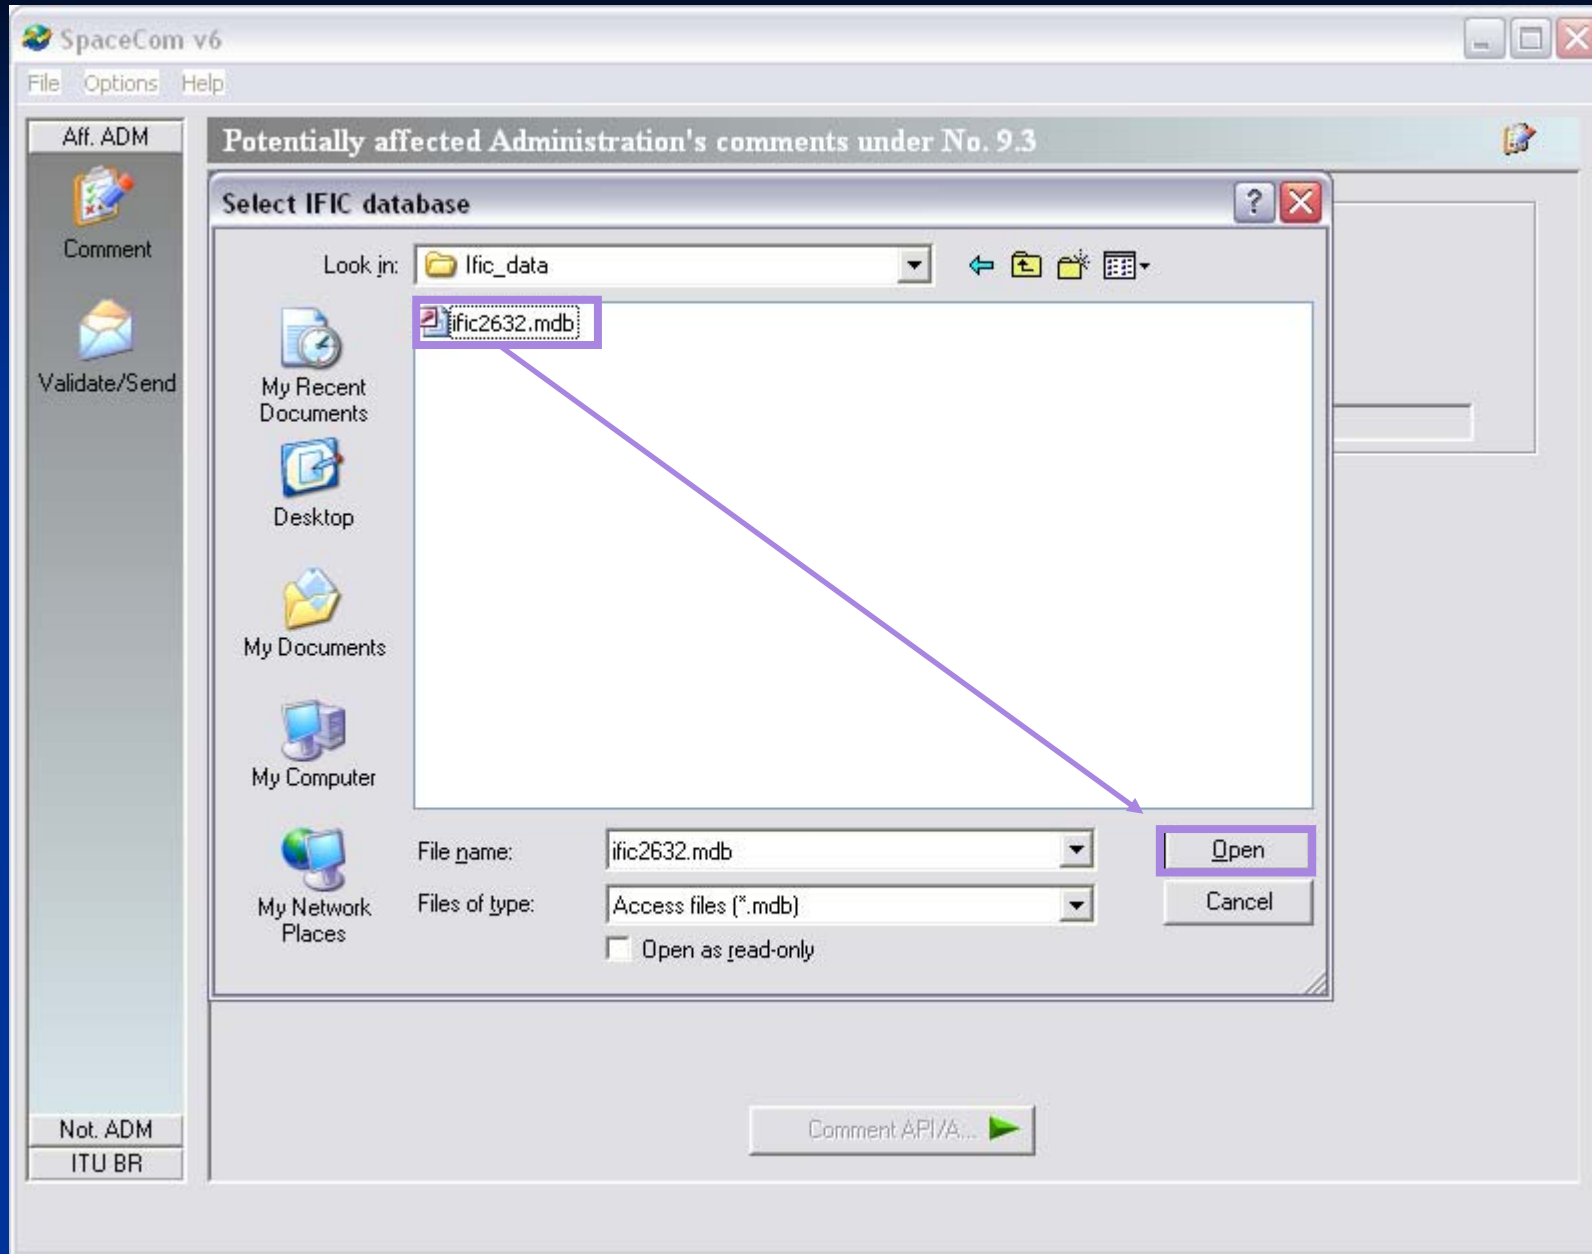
SpaceCom v6

File Options Help

Aff. ADM

Comment

Validate/Send

Not. ADM

ITU BR

Potentially affected Administration's comments under No. 9.3

Select IFIC database

Look in: Ific_data

ific2632.mdb

My Recent Documents

Desktop

My Documents

My Computer

My Network Places

File name: ific2632.mdb

Files of type: Access files (*.mdb)

Open as read-only

Open

Cancel

Comment API/A...